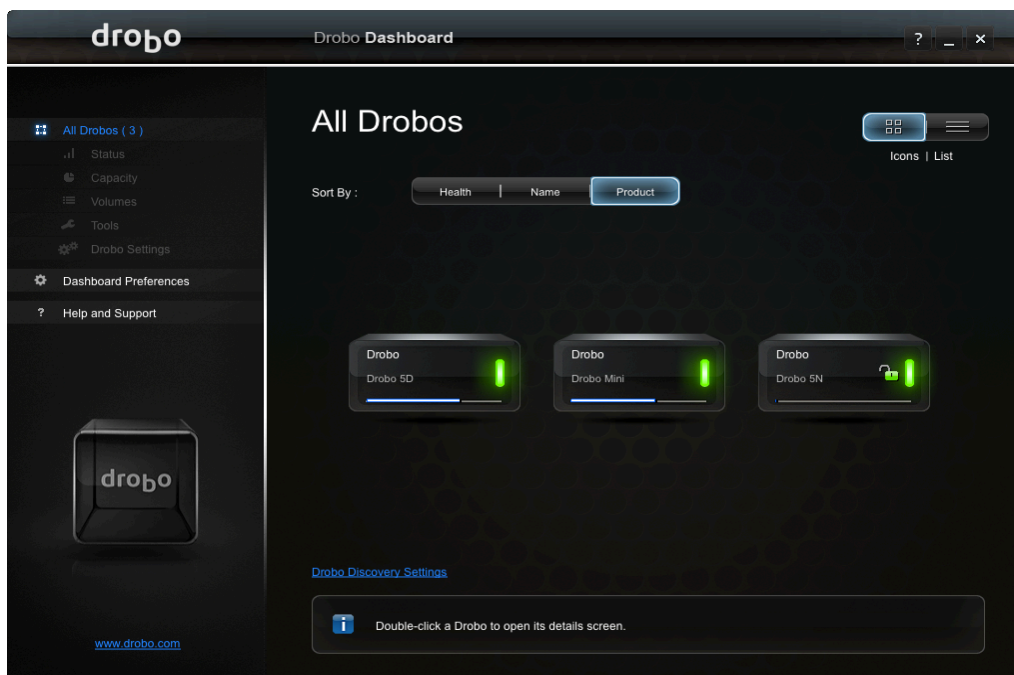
drobo

Drobo Dashboard

? _ ×

All Drobos ( 3 )
Status
Capacity
Volumes
Tools
Drobo Settings
Dashboard Preferences
? Help and Support

drobo

www.drobo.com

All Drobos

Icons | List

Sort By :

| Health | Name | Product |
|---|---|---|

Drobo
Drobo 5D

Drobo
Drobo Mini

Drobo
Drobo 5N

Drobo Discovery Settings

Double-click a Drobo to open its details screen.